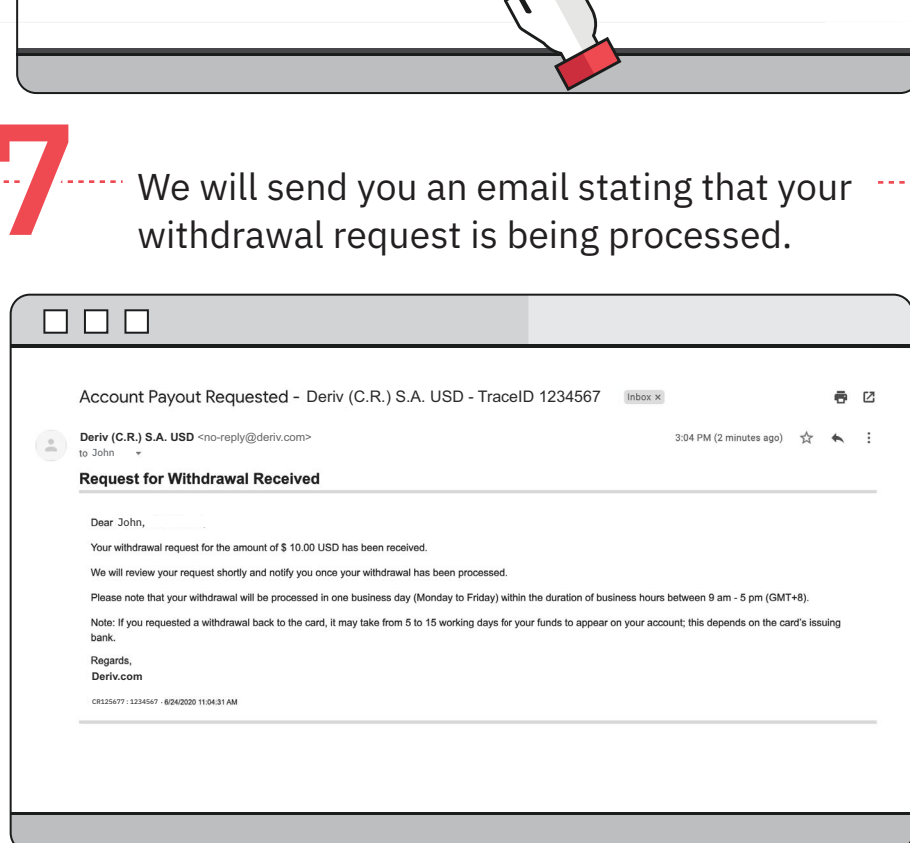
7

We will send you an email stating that your withdrawal request is being processed.

Account Payout Requested - Deriv (C.R.) S.A. USD - TraceID 1234567 Inbox ×

Deriv (C.R.) S.A. USD <no-reply@deriv.com>
to John

3:04 PM (2 minutes ago)

Request for Withdrawal Received

Dear John,

Your withdrawal request for the amount of $ 10.00 USD has been received.

We will review your request shortly and notify you once your withdrawal has been processed.

Please note that your withdrawal will be processed in one business day (Monday to Friday) within the duration of business hours between 9 am - 5 pm (GMT+8).

Note: If you requested a withdrawal back to the card, it may take from 5 to 15 working days for your funds to appear on your account; this depends on the card's issuing bank.

Regards,
Deriv.com

CR125677 : 1234567 - 6/24/2020 11:04:31 AM